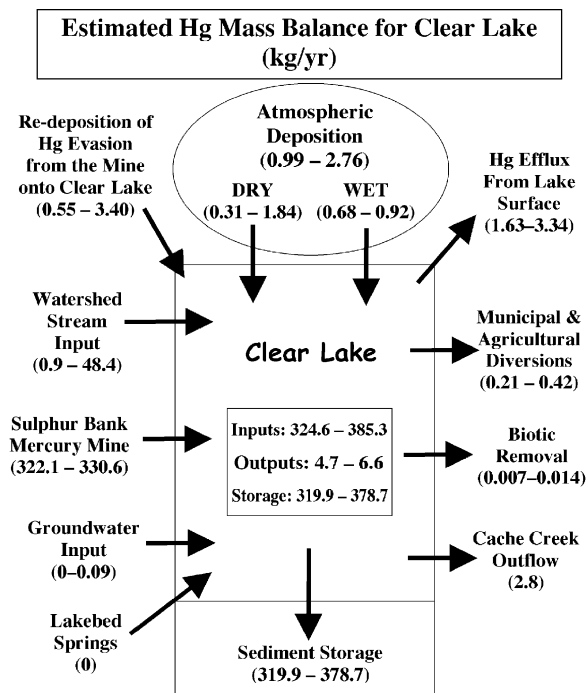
Estimated Hg Mass Balance for Clear Lake (kg/yr)

Re-deposition of Hg Evasion from the Mine onto Clear Lake (0.55 – 3.40)

Atmospheric Deposition (0.99 – 2.76)

DRY (0.31 – 1.84)

WET (0.68 – 0.92)

Hg Efflux From Lake Surface (1.63–3.34)

Watershed Stream Input (0.9 – 48.4)

Clear Lake

Municipal & Agricultural Diversions (0.21 – 0.42)

Sulphur Bank Mercury Mine (322.1 – 330.6)

Inputs: 324.6 – 385.3

Outputs: 4.7 – 6.6

Storage: 319.9 – 378.7

Biotic Removal (0.007–0.014)

Groundwater Input (0–0.09)

Cache Creek Outflow (2.8)

Lakebed Springs (0)

Sediment Storage (319.9 – 378.7)